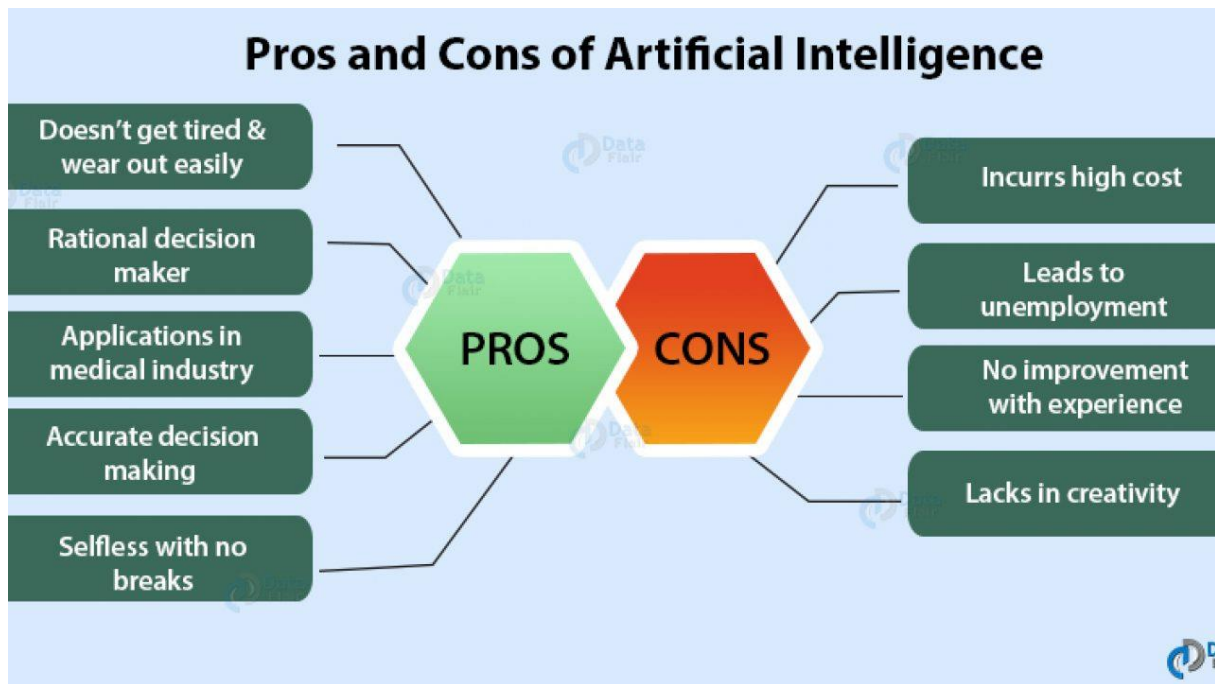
Pros and Cons of Artificial Intelligence

PROS

Doesn't get tired & wear out easily

Rational decision maker

Applications in medical industry

Accurate decision making

Selfless with no breaks

CONS

Incurrs high cost

Leads to unemployment

No improvement with experience

Lacks in creativity

Data Flair